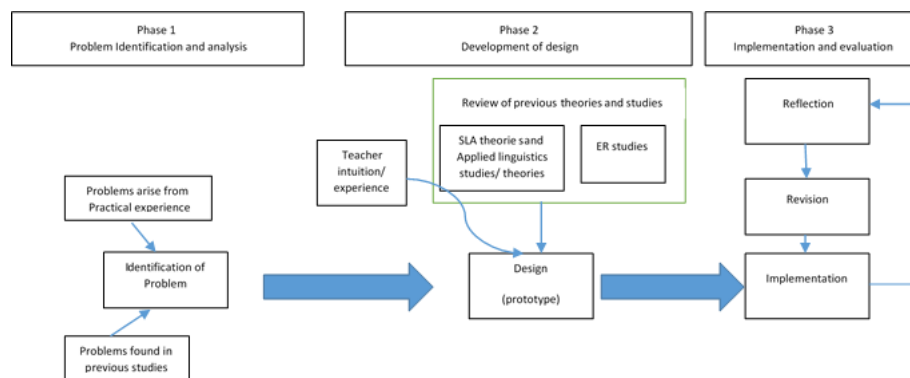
Phase 1
Problem Identification and analysis

Phase 2
Development of design

Phase 3
Implementation and evaluation

Review of previous theories and studies

SLA theorie sand Applied linguistics studies/ theories

ER studies

Teacher intuition/ experience

Reflection

Revision

Problems arise from Practical experience

Identification of Problem

Design

(prototype)

Implementation

Problems found in previous studies